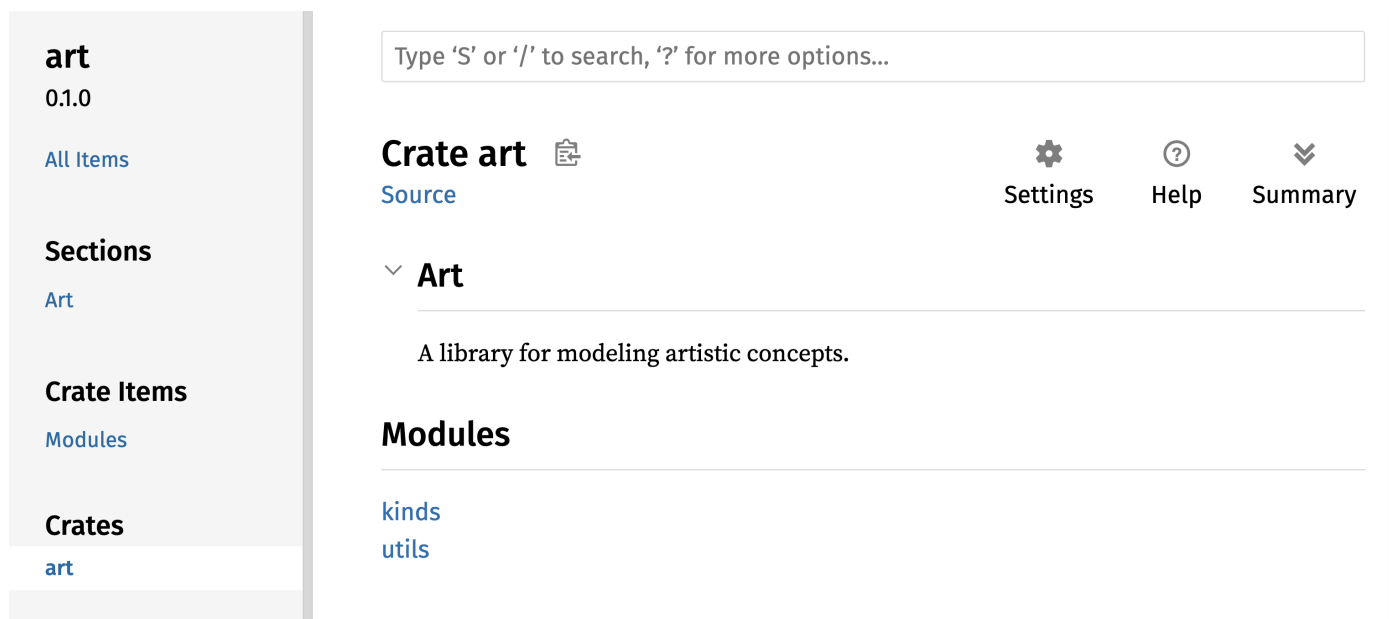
art
0.1.0

All Items

Sections

Art

Crate Items

Modules

Crates

art

Type ‘S’ or ‘/’ to search, ‘?’ for more options...

Crate art

Source

Settings

Help

Summary

Art

A library for modeling artistic concepts.

Modules

kinds
utils